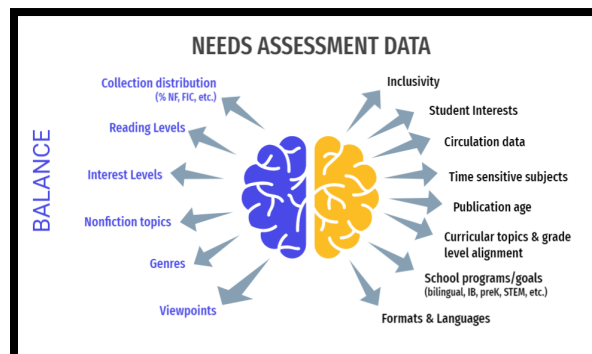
NEEDS ASSESSMENT DATA

BALANCE

Collection distribution
(% NF, FIC, etc.)

Reading Levels

Interest Levels

Nonfiction topics

Genres

Viewpoints

Inclusivity

Student Interests

Circulation data

Time sensitive subjects

Publication age

Curricular topics & grade level alignment

School programs/goals
(bilingual, IB, preK, STEM, etc.)

Formats & Languages